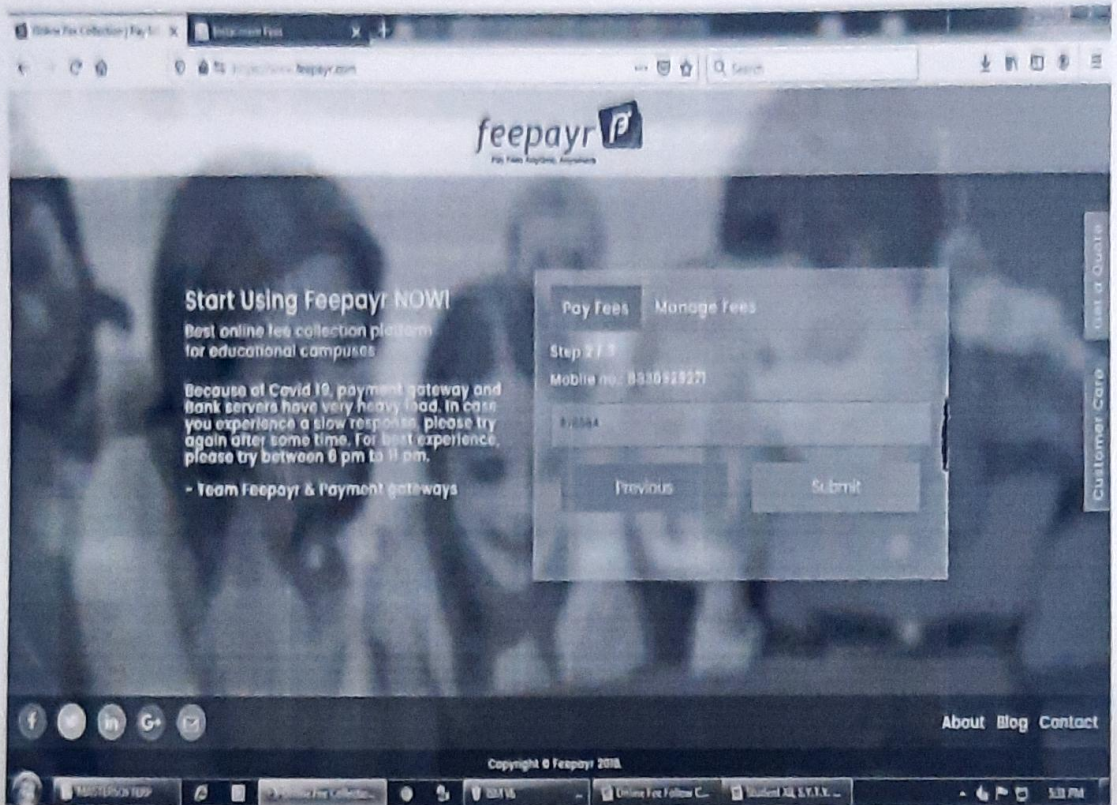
Online Fee Collection | Pay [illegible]

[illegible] Fees

https://www.feepayr.com

Search

feepayr

Pay Fees Anytime, Anywhere

Start Using Feepayr NOW!

Best online fee collection platform for educational campuses

Because of Covid 19, payment gateway and Bank servers have very heavy load. In case you experience a slow response, please try again after some time. For best experience, please try between 6 pm to 11 pm.

- Team Feepayr & Payment gateways

Pay Fees

Manage Fees

Step 2 / 3

Mobile no: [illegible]

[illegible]

Previous

Submit

Get a Quote

Customer Care

About Blog Contact

Copyright © Feepayr 2018.

Online Fee Collectio...

Online Fee Follow C...

Student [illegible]

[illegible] PM